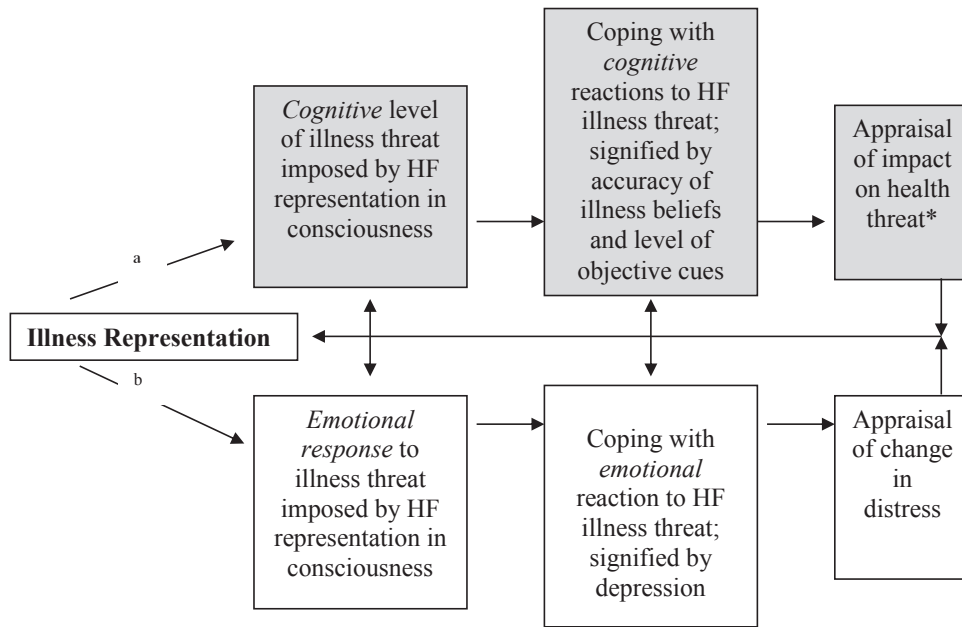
Illness Representation

a

b

*Cognitive* level of illness threat imposed by HF representation in consciousness

Coping with *cognitive* reactions to HF illness threat; signified by accuracy of illness beliefs and level of objective cues

Appraisal of impact on health threat*

*Emotional response* to illness threat imposed by HF representation in consciousness

Coping with *emotional* reaction to HF illness threat; signified by depression

Appraisal of change in distress